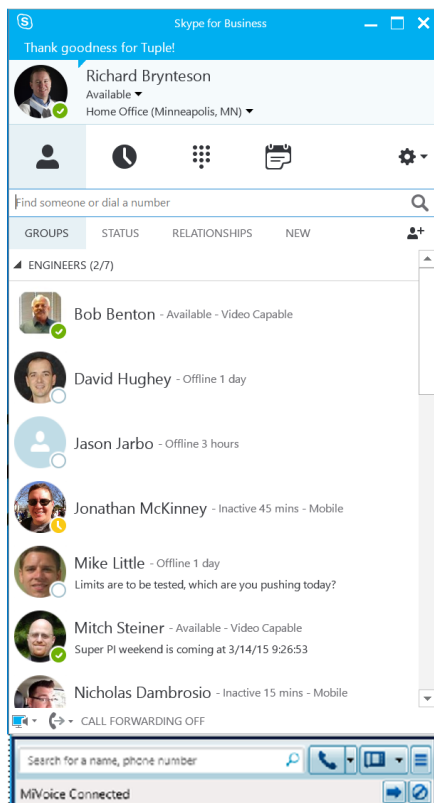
Skype for Business

Thank goodness for Tuple!

Richard Brynteson
Available
Home Office (Minneapolis, MN)

Find someone or dial a number

GROUPS STATUS RELATIONSHIPS NEW

ENGINEERS (2/7)

Bob Benton - Available - Video Capable

David Hughey - Offline 1 day

Jason Jarbo - Offline 3 hours

Jonathan McKinney - Inactive 45 mins - Mobile

Mike Little - Offline 1 day
Limits are to be tested, which are you pushing today?

Mitch Steiner - Available - Video Capable
Super PI weekend is coming at 3/14/15 9:26:53

Nicholas Dambrosio - Inactive 15 mins - Mobile

CALL FORWARDING OFF

Search for a name, phone number

MiVoice Connected